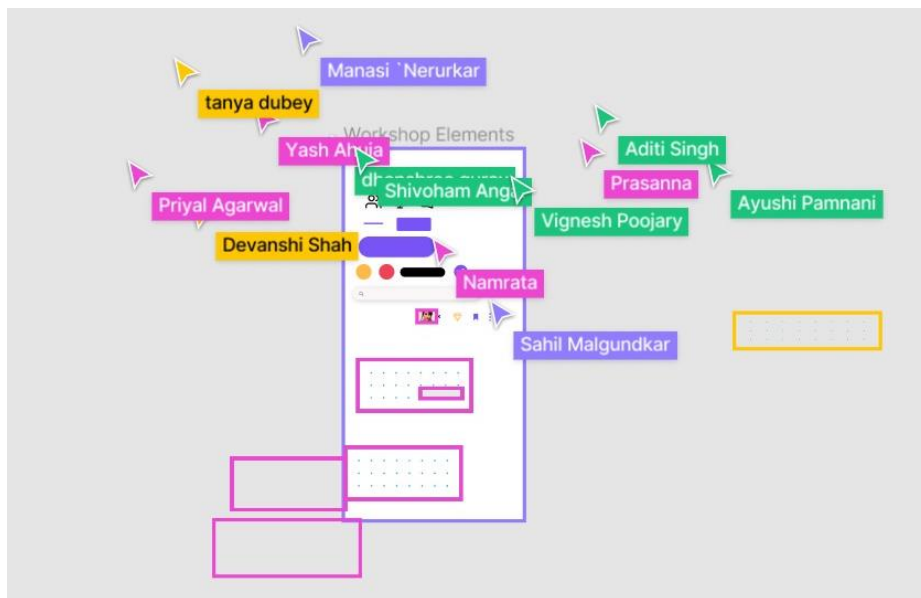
Manasi `Nerurkar

tanya dubey

Workshop Elements

Yash Ahuja

Aditi Singh

Prasanna

dhanashree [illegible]

Shivoham Ang

Ayushi Pamnani

Priyal Agarwal

Vignesh Poojary

Devanshi Shah

Namrata

Sahil Malgundkar